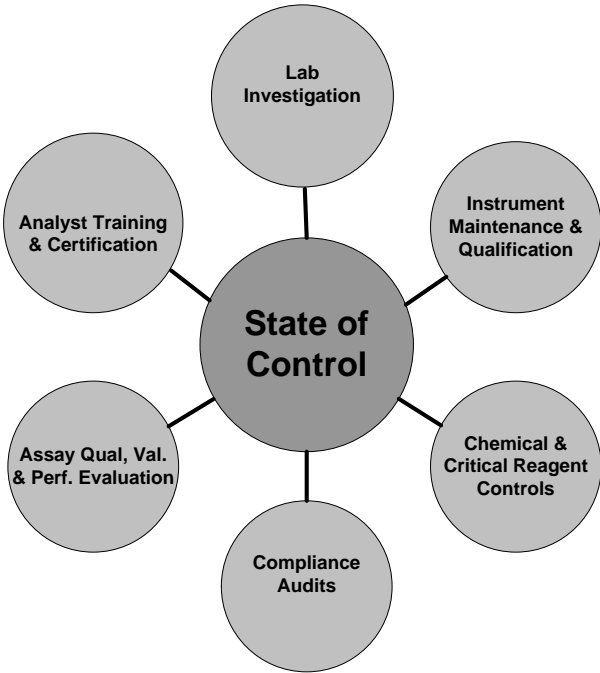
Lab Investigation

Analyst Training & Certification

Instrument Maintenance & Qualification

State of Control

Assay Qual, Val. & Perf. Evaluation

Chemical & Critical Reagent Controls

Compliance Audits